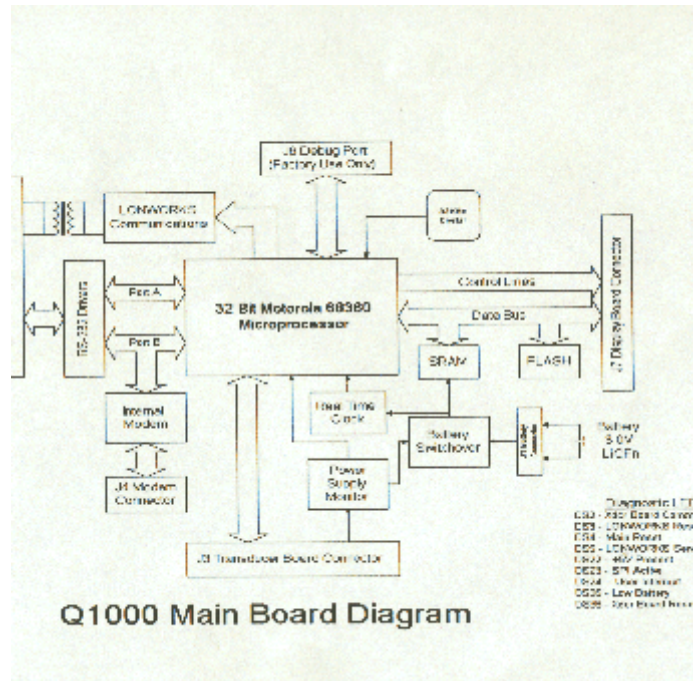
J8 Debug Port
(Factory Use Only)

LONWORKS
Communications

Mode Detect

RS-232 Drivers

Port A

Port B

32 Bit Motorola 68360
Microprocessor

Control Lines

Data Bus

J2 Display Board Connector

SRAM

FLASH

Internal
Modem

J4 Modem
Connector

Real Time
Clock

Battery
Switchover

Battery
3.0V
LiCFn

Power
Supply
Monitor

J3 Transducer Board Connector

Diagnostic LE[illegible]
DS3 - Xdcr Board Conn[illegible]
DS3 - LONWORKS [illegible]
DS4 - Main Reset
DS5 - LONWORKS Ser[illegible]
DS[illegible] - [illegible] Present
DS23 - STI Active
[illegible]
DS26 - Low Battery
DS38 - Xdcr Board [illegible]

Q1000 Main Board Diagram